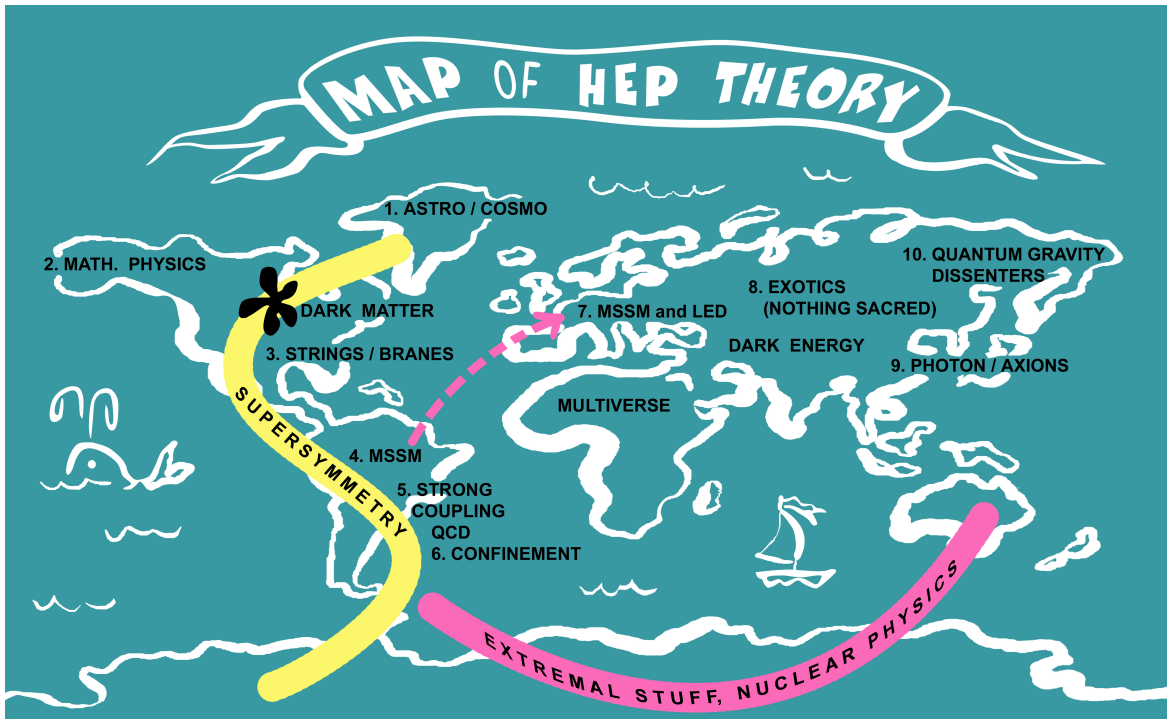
MAP OF HEP THEORY

1. ASTRO / COSMO

2. MATH. PHYSICS

DARK MATTER

3. STRINGS / BRANES

SUPERSYMMETRY

4. MSSM

5. STRONG COUPLING QCD

6. CONFINEMENT

7. MSSM and LED

MULTIVERSE

8. EXOTICS (NOTHING SACRED)

DARK ENERGY

10. QUANTUM GRAVITY DISSENTERS

9. PHOTON / AXIONS

EXTREMAL STUFF, NUCLEAR PHYSICS